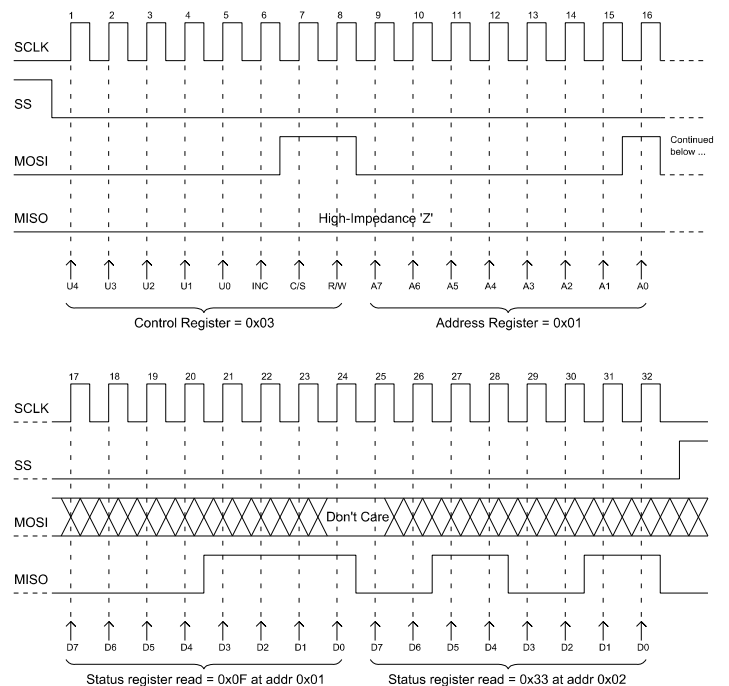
1 2 3 4 5 6 7 8 9 10 11 12 13 14 15 16

SCLK

SS

MOSI

Continued below ...

MISO

High-Impedance 'Z'

U4 U3 U2 U1 U0 INC C/S R/W A7 A6 A5 A4 A3 A2 A1 A0

Control Register = 0x03

Address Register = 0x01

17 18 19 20 21 22 23 24 25 26 27 28 29 30 31 32

SCLK

SS

MOSI

Don't Care

MISO

D7 D6 D5 D4 D3 D2 D1 D0 D7 D6 D5 D4 D3 D2 D1 D0

Status register read = 0x0F at addr 0x01

Status register read = 0x33 at addr 0x02